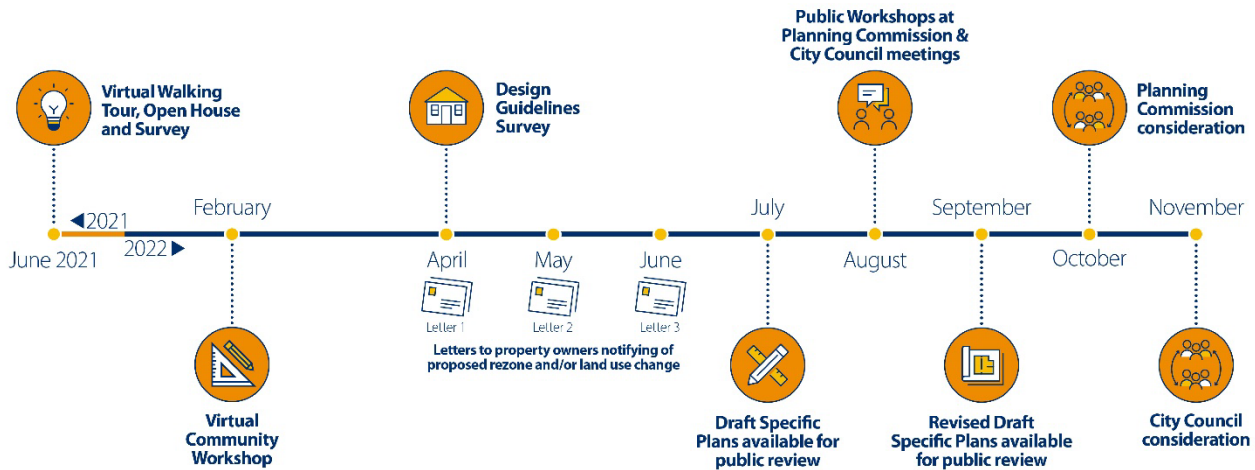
Public Workshops at Planning Commission & City Council meetings

Virtual Walking Tour, Open House and Survey

Design Guidelines Survey

Planning Commission consideration

◀2021

2022▶

June 2021

February

April

May

June

July

August

September

October

November

Letter 1

Letter 2

Letter 3

Letters to property owners notifying of proposed rezone and/or land use change

Virtual Community Workshop

Draft Specific Plans available for public review

Revised Draft Specific Plans available for public review

City Council consideration